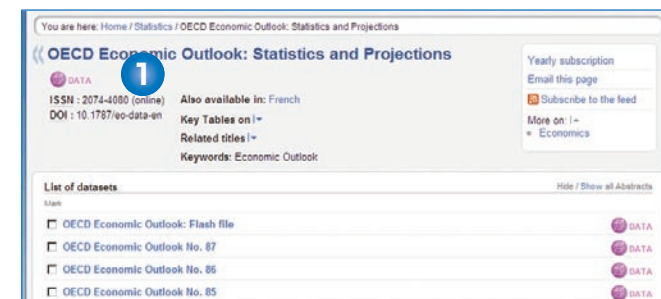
You are here: Home / Statistics / OECD Economic Outlook: Statistics and Projections

OECD Economic Outlook: Statistics and Projections

DATA

1

ISSN : 2074-4080 (online)
DOI : 10.1787/eo-data-en

Also available in: French
Key Tables on
Related titles
Keywords: Economic Outlook

Yearly subscription
Email this page
Subscribe to the feed
More on:
• Economics

List of datasets
Hide / Show all Abstracts
Mark

OECD Economic Outlook: Flash file DATA
OECD Economic Outlook No. 87 DATA
OECD Economic Outlook No. 86 DATA
OECD Economic Outlook No. 85 DATA